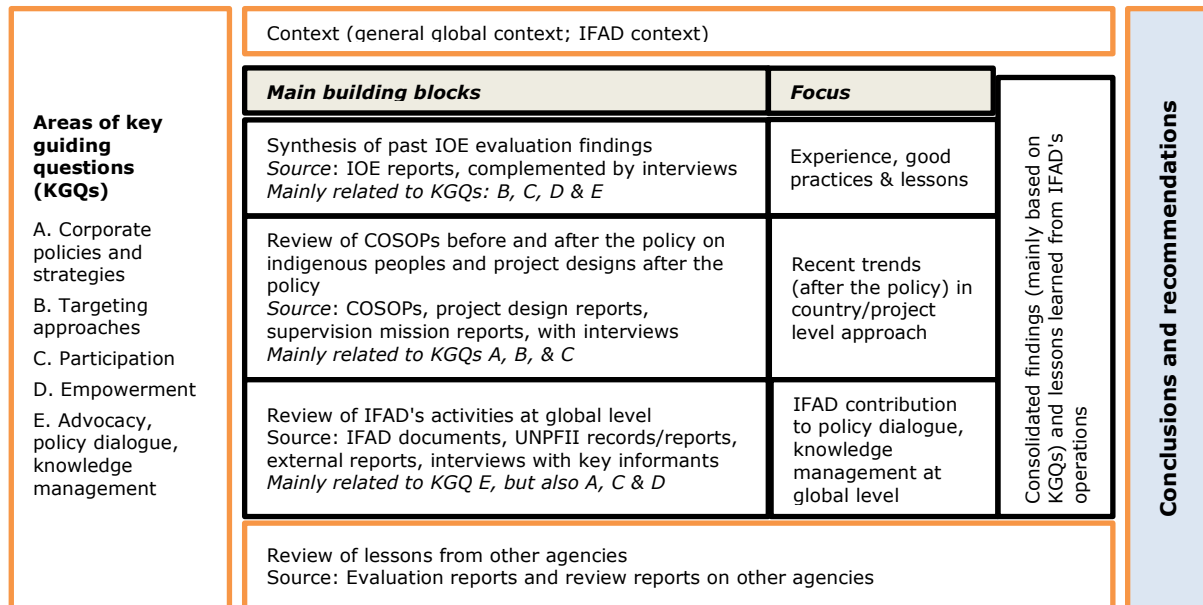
**Areas of key guiding questions (KGQs)**

A. Corporate policies and strategies

B. Targeting approaches

C. Participation

D. Empowerment

E. Advocacy, policy dialogue, knowledge management

Context (general global context; IFAD context)

| *Main building blocks* | *Focus* |
|---|---|
| Synthesis of past IOE evaluation findings *Source*: IOE reports, complemented by interviews *Mainly related to KGQs: B, C, D & E* | Experience, good practices & lessons |
| Review of COSOPs before and after the policy on indigenous peoples and project designs after the policy *Source*: COSOPs, project design reports, supervision mission reports, with interviews *Mainly related to KGQs A, B, & C* | Recent trends (after the policy) in country/project level approach |
| Review of IFAD's activities at global level Source: IFAD documents, UNPFII records/reports, external reports, interviews with key informants *Mainly related to KGQ E, but also A, C & D* | IFAD contribution to policy dialogue, knowledge management at global level |

Consolidated findings (mainly based on KGQs) and lessons learned from IFAD's operations

Review of lessons from other agencies
Source: Evaluation reports and review reports on other agencies

**Conclusions and recommendations**